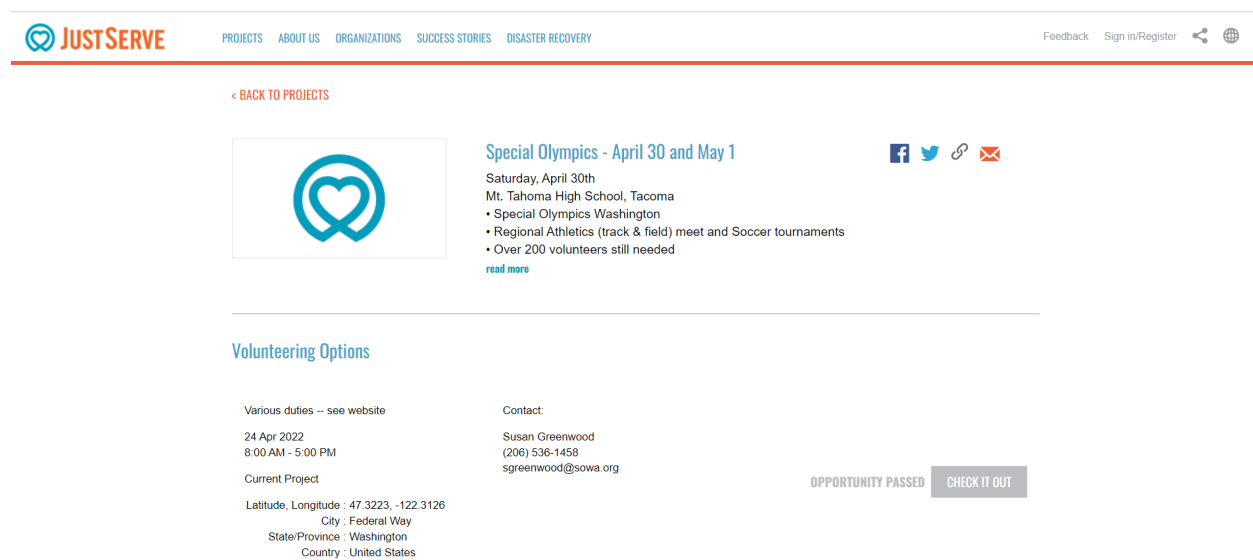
JUSTSERVE

PROJECTS ABOUT US ORGANIZATIONS SUCCESS STORIES DISASTER RECOVERY

Feedback Sign in/Register

< BACK TO PROJECTS

Special Olympics - April 30 and May 1

Saturday, April 30th
Mt. Tahoma High School, Tacoma
• Special Olympics Washington
• Regional Athletics (track & field) meet and Soccer tournaments
• Over 200 volunteers still needed
read more

Volunteering Options

Various duties -- see website

24 Apr 2022
8:00 AM - 5:00 PM

Current Project

Latitude, Longitude : 47.3223, -122.3126
City : Federal Way
State/Province : Washington
Country : United States

Contact:

Susan Greenwood
(206) 536-1458
sgreenwood@sowa.org

OPPORTUNITY PASSED CHECK IT OUT